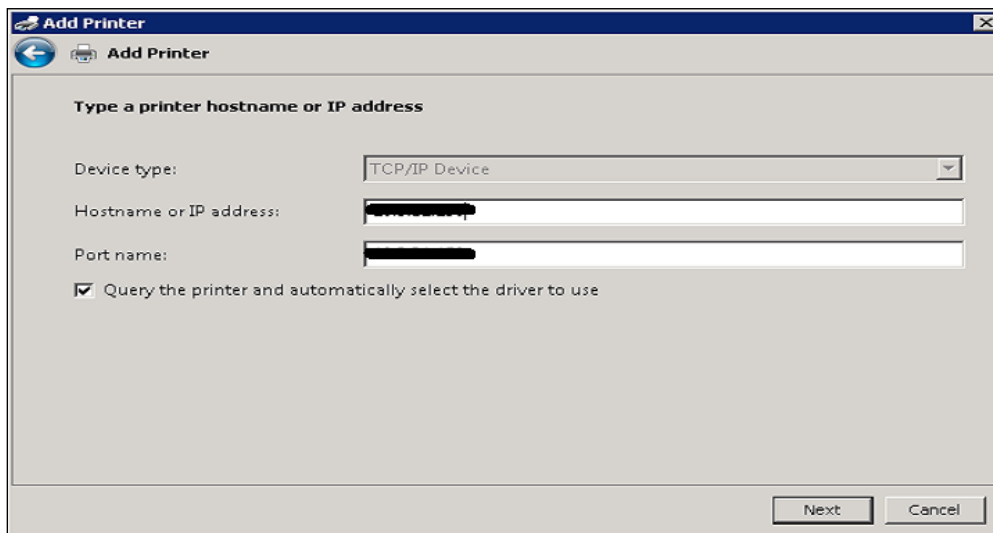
Add Printer

Add Printer

Type a printer hostname or IP address

Device type: TCP/IP Device

Hostname or IP address: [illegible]

Port name: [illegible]

Query the printer and automatically select the driver to use

Next Cancel